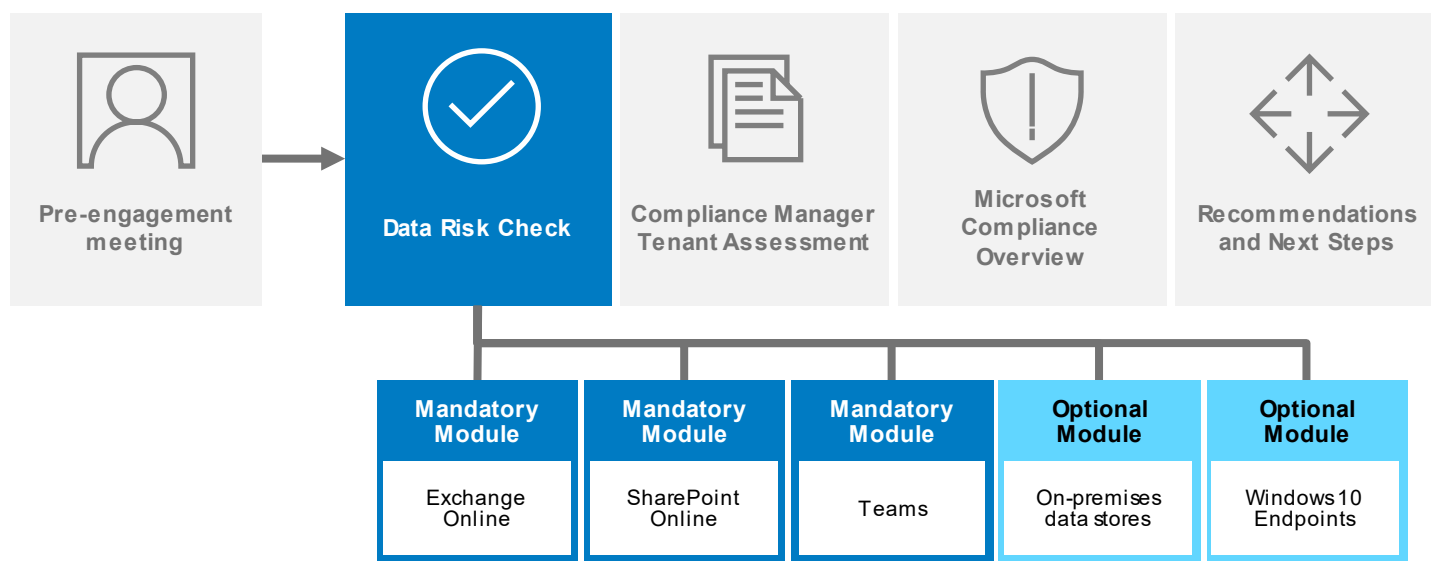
Pre-engagement meeting

Data Risk Check

Compliance Manager Tenant Assessment

Microsoft Compliance Overview

Recommendations and Next Steps

Mandatory Module

Exchange Online

Mandatory Module

SharePoint Online

Mandatory Module

Teams

Optional Module

On-premises data stores

Optional Module

Windows10 Endpoints